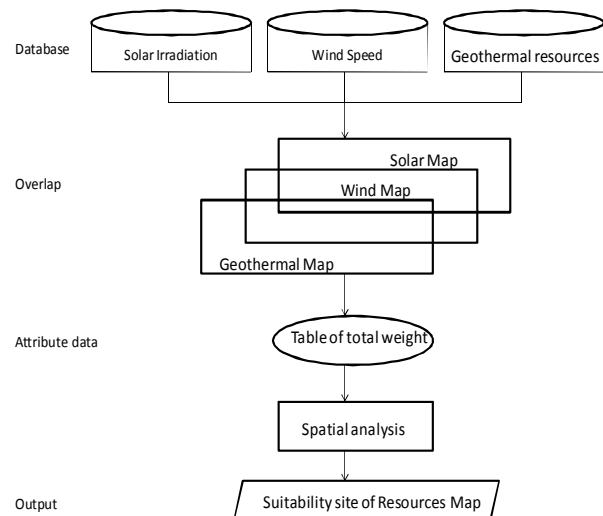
Database

Solar Irradiation

Wind Speed

Geothermal resources

Overlap

Solar Map

Wind Map

Geothermal Map

Attribute data

Table of total weight

Spatial analysis

Output

Suitability site of Resources Map